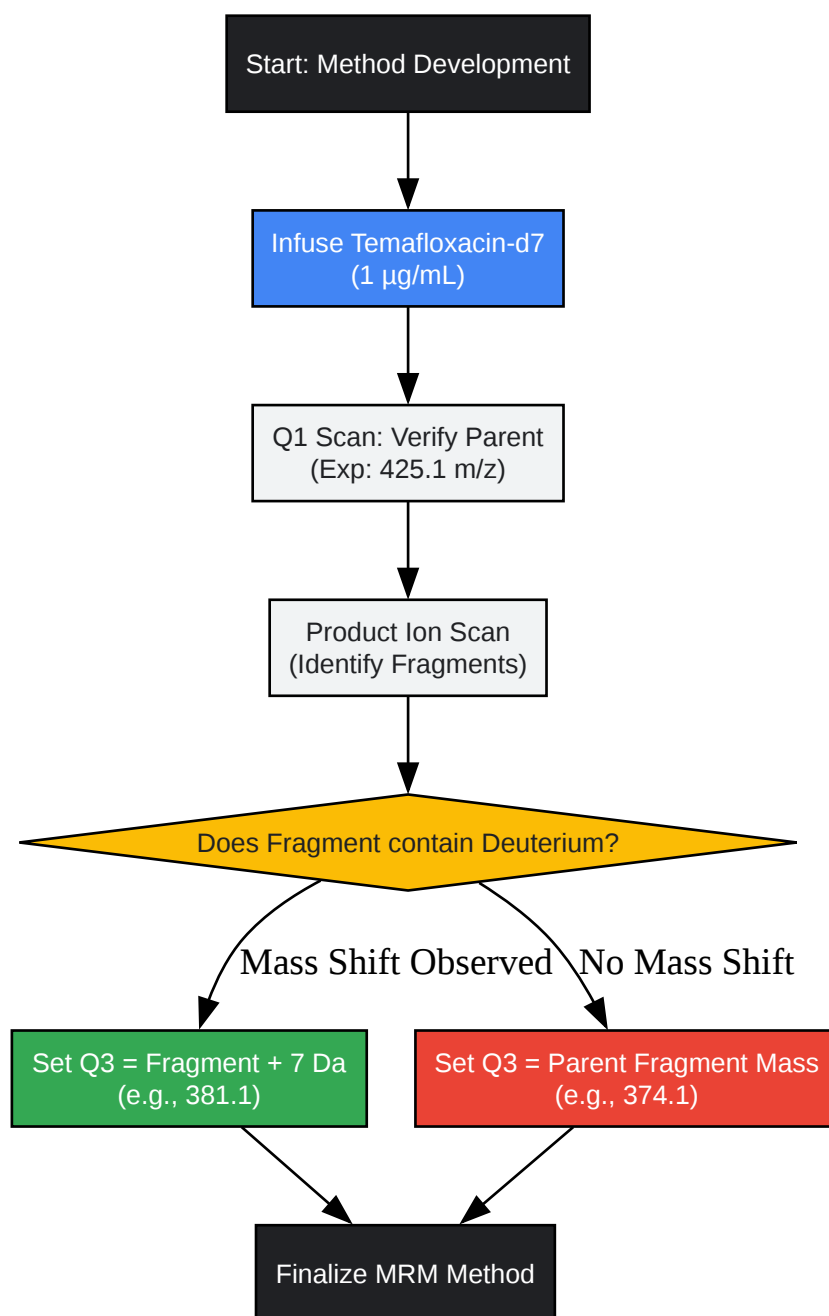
Start: Method Development

Infuse Temafloxacin-d7
(1 µg/mL)

Q1 Scan: Verify Parent
(Exp: 425.1 m/z)

Product Ion Scan
(Identify Fragments)

Does Fragment contain Deuterium?

Mass Shift Observed

No Mass Shift

Set Q3 = Fragment + 7 Da
(e.g., 381.1)

Set Q3 = Parent Fragment Mass
(e.g., 374.1)

Finalize MRM Method